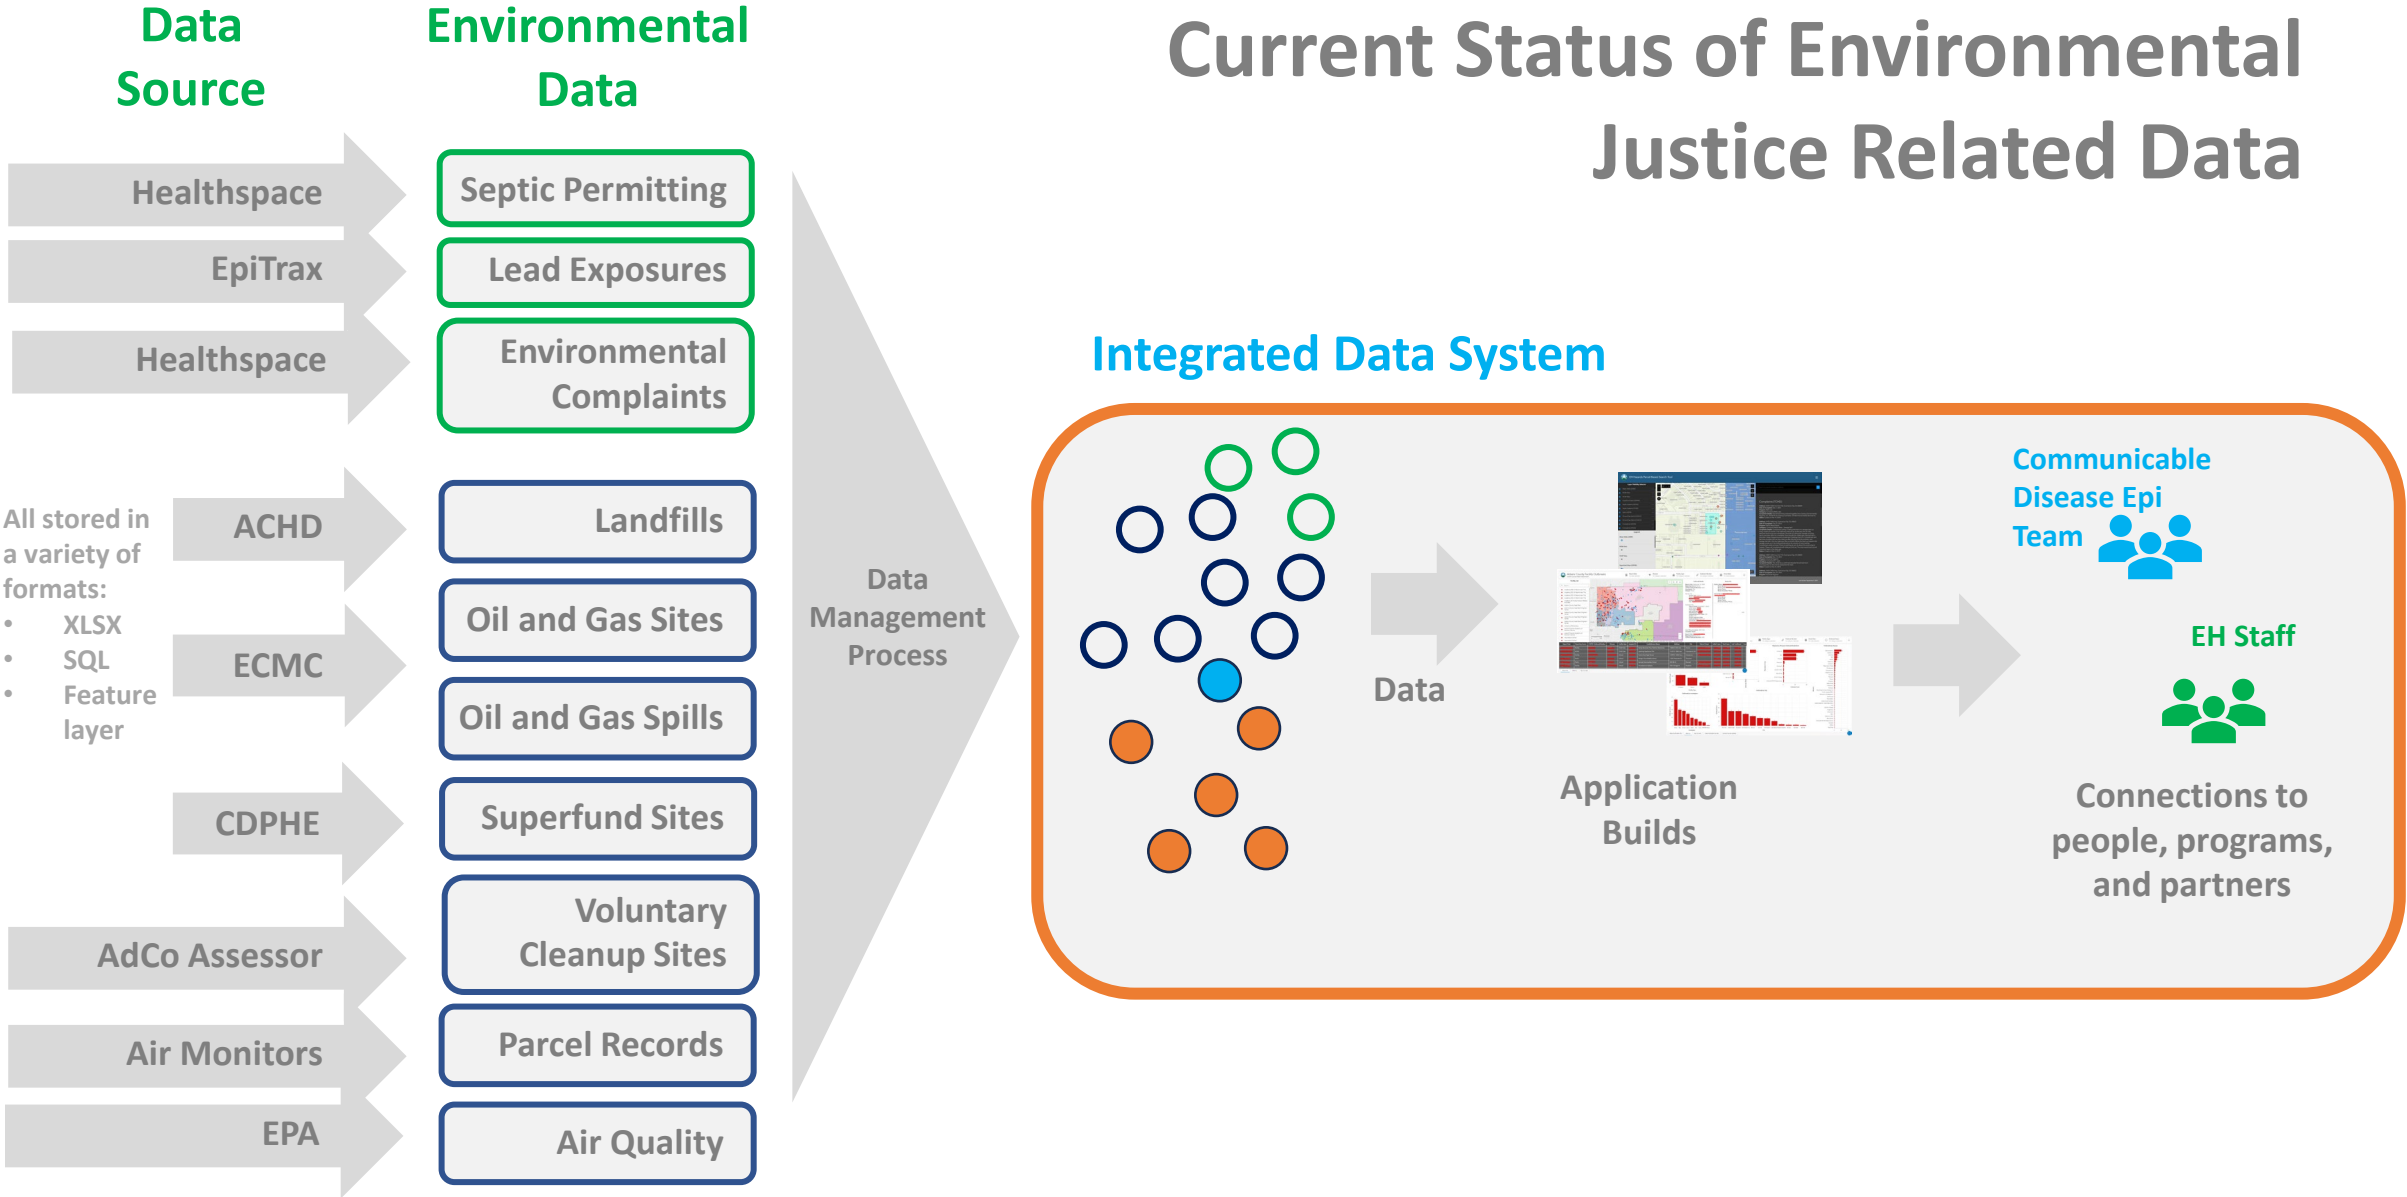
Data Source

Environmental Data

Current Status of Environmental Justice Related Data

Healthspace
EpiTrax
Healthspace

Septic Permitting
Lead Exposures
Environmental Complaints

All stored in a variety of formats:
- XLSX
- SQL
- Feature layer

ACHD
ECMC
CDPHE
AdCo Assessor
Air Monitors
EPA

Landfills
Oil and Gas Sites
Oil and Gas Spills
Superfund Sites
Voluntary Cleanup Sites
Parcel Records
Air Quality

Data Management Process

Integrated Data System

Data

Application Builds

Communicable Disease Epi Team

EH Staff

Connections to people, programs, and partners